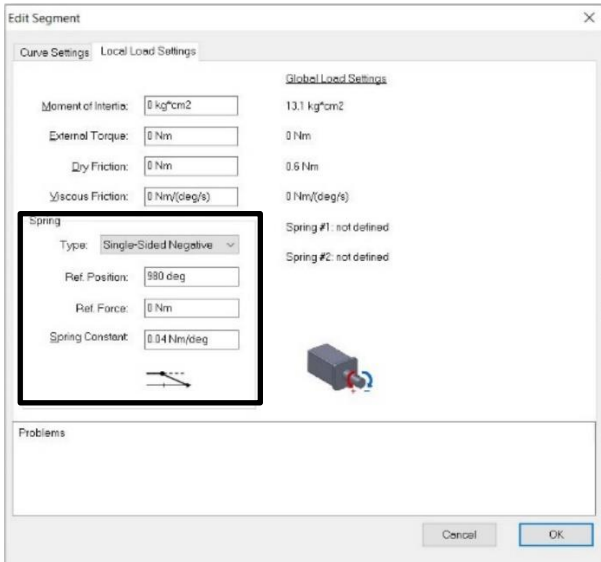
Edit Segment
×
Curve Settings
Local Load Settings

Global Load Settings

Moment of Inertia: 0 kg*cm2
13.1 kg*cm2

External Torque: 0 Nm
0 Nm

Dry Friction: 0 Nm
0.6 Nm

Viscous Friction: 0 Nm/(deg/s)
0 Nm/(deg/s)

Spring
Spring #1: not defined

Type: Single-Sided Negative
Spring #2: not defined

Ref. Position: 980 deg

Ref. Force: 0 Nm

Spring Constant: 0.04 Nm/deg

Problems

Cancel
OK